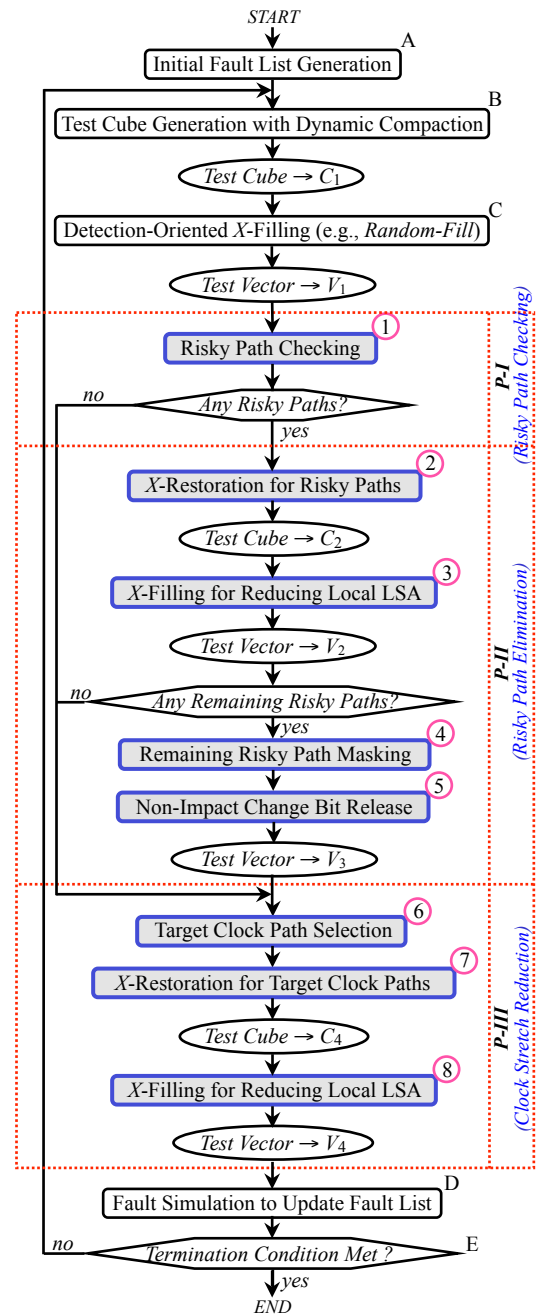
START

A
Initial Fault List Generation

B
Test Cube Generation with Dynamic Compaction

Test Cube → $C_1$

C
Detection-Oriented X-Filling (e.g., Random-Fill)

Test Vector → $V_1$

P-I
(Risky Path Checking)

1
Risky Path Checking

no
Any Risky Paths?
yes

P-II
(Risky Path Elimination)

2
X-Restoration for Risky Paths

Test Cube → $C_2$

3
X-Filling for Reducing Local LSA

Test Vector → $V_2$

no
Any Remaining Risky Paths?
yes

4
Remaining Risky Path Masking

5
Non-Impact Change Bit Release

Test Vector → $V_3$

P-III
(Clock Stretch Reduction)

6
Target Clock Path Selection

7
X-Restoration for Target Clock Paths

Test Cube → $C_4$

8
X-Filling for Reducing Local LSA

Test Vector → $V_4$

D
Fault Simulation to Update Fault List

no
Termination Condition Met ?
E
yes
END